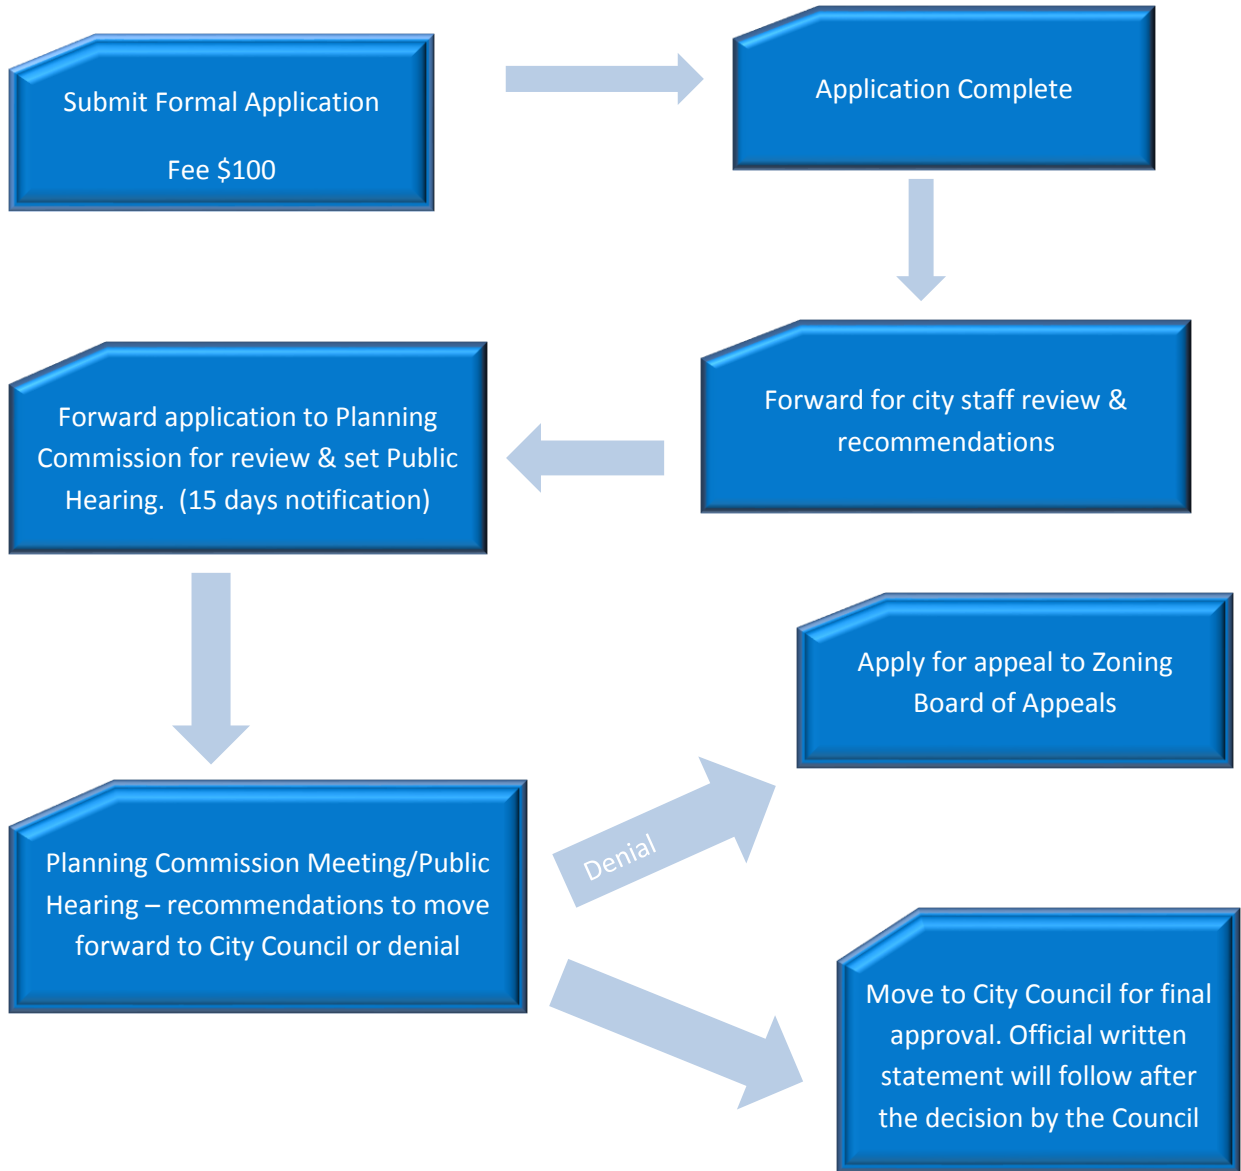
Submit Formal Application

Fee $100

Application Complete

Forward for city staff review & recommendations

Forward application to Planning Commission for review & set Public Hearing. (15 days notification)

Planning Commission Meeting/Public Hearing – recommendations to move forward to City Council or denial

Denial

Apply for appeal to Zoning Board of Appeals

Move to City Council for final approval. Official written statement will follow after the decision by the Council